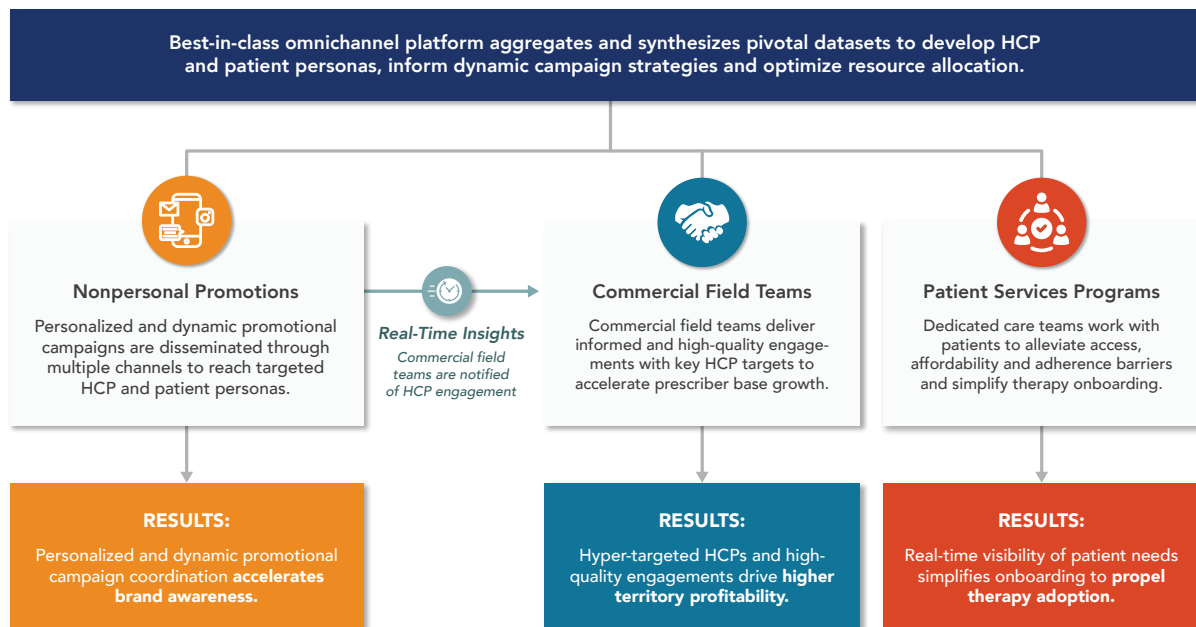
Best-in-class omnichannel platform aggregates and synthesizes pivotal datasets to develop HCP and patient personas, inform dynamic campaign strategies and optimize resource allocation.

Nonpersonal Promotions

Personalized and dynamic promotional campaigns are disseminated through multiple channels to reach targeted HCP and patient personas.

Real-Time Insights

Commercial field teams are notified of HCP engagement

Commercial Field Teams

Commercial field teams deliver informed and high-quality engagements with key HCP targets to accelerate prescriber base growth.

Patient Services Programs

Dedicated care teams work with patients to alleviate access, affordability and adherence barriers and simplify therapy onboarding.

RESULTS:

Personalized and dynamic promotional campaign coordination accelerates brand awareness.

RESULTS:

Hyper-targeted HCPs and high-quality engagements drive higher territory profitability.

RESULTS:

Real-time visibility of patient needs simplifies onboarding to propel therapy adoption.